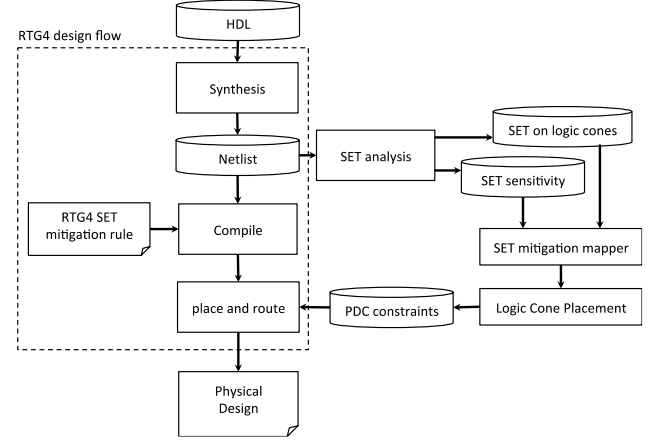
HDL

RTG4 design flow

Synthesis

Netlist

SET analysis

SET on logic cones

SET sensitivity

RTG4 SET mitigation rule

Compile

SET mitigation mapper

place and route

PDC constraints

Logic Cone Placement

Physical Design